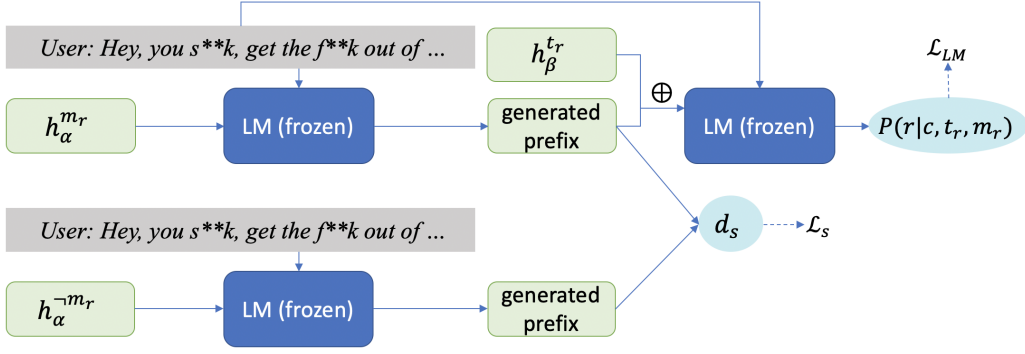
User: Hey, you s**k, get the f**k out of ...

$h_{\beta}^{t_r}$

$\mathcal{L}_{LM}$

$h_{\alpha}^{m_r}$

LM (frozen)

generated prefix

$\oplus$

LM (frozen)

$P(r|c, t_r, m_r)$

$d_s$

$\mathcal{L}_s$

User: Hey, you s**k, get the f**k out of ...

$h_{\alpha}^{\neg m_r}$

LM (frozen)

generated prefix